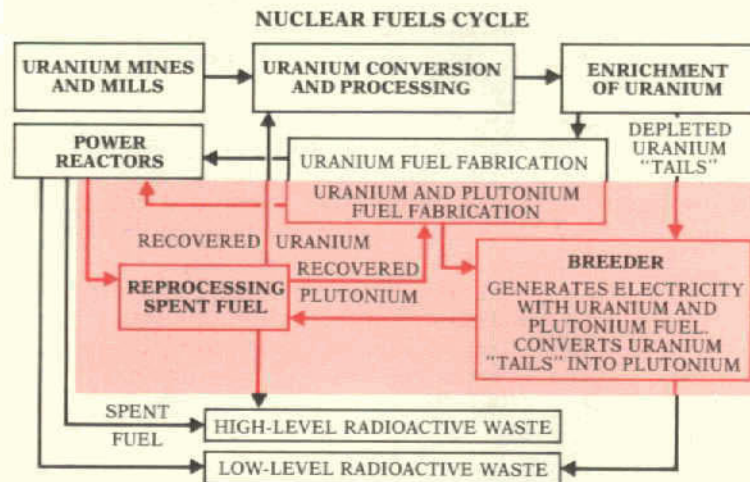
NUCLEAR FUELS CYCLE

URANIUM MINES AND MILLS

URANIUM CONVERSION AND PROCESSING

ENRICHMENT OF URANIUM

POWER REACTORS

URANIUM FUEL FABRICATION

DEPLETED URANIUM "TAILS"

URANIUM AND PLUTONIUM FUEL FABRICATION

RECOVERED URANIUM

RECOVERED PLUTONIUM

REPROCESSING SPENT FUEL

BREEDER

GENERATES ELECTRICITY WITH URANIUM AND PLUTONIUM FUEL. CONVERTS URANIUM "TAILS" INTO PLUTONIUM

SPENT FUEL

HIGH-LEVEL RADIOACTIVE WASTE

LOW-LEVEL RADIOACTIVE WASTE